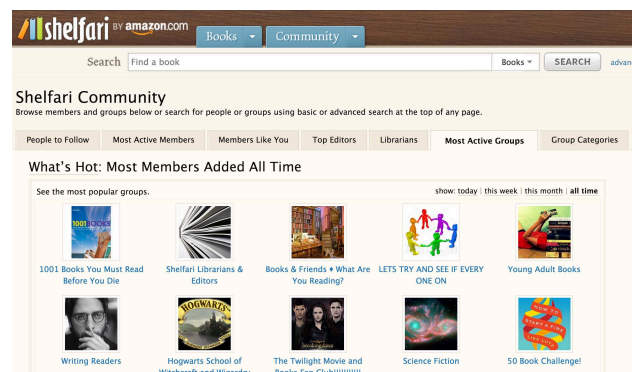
shelfari BY amazon.com Books Community

Search Find a book Books SEARCH advan

Shelfari Community

Browse members and groups below or search for people or groups using basic or advanced search at the top of any page.

People to Follow | Most Active Members | Members Like You | Top Editors | Librarians | Most Active Groups | Group Categories

What's Hot: Most Members Added All Time

See the most popular groups.

show: today | this week | this month | all time

1001 BOOKS

1001 Books You Must Read Before You Die

Shelfari Librarians & Editors

Books & Friends ♦ What Are You Reading?

LETS TRY AND SEE IF EVERY ONE ON

Young Adult Books

Writing Readers

HOGWARTS

Hogwarts School of Witchcraft and Wizardry

The Twilight Movie and Books Fan Club!!!!!!!!!

Science Fiction

50 Book Challenge!